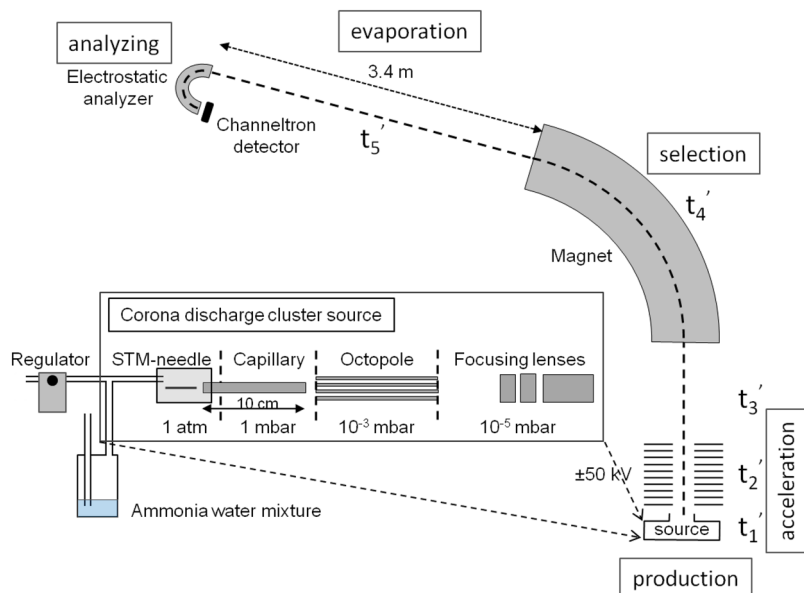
analyzing

evaporation

Electrostatic analyzer

3.4 m

Channeltron detector

$t_5'$

selection

$t_4'$

Magnet

Corona discharge cluster source

Regulator

STM-needle

Capillary

Octopole

Focusing lenses

10 cm

1 atm

1 mbar

$10^{-3}$ mbar

$10^{-5}$ mbar

$t_3'$

±50 kV

$t_2'$

acceleration

Ammonia water mixture

source

$t_1'$

production